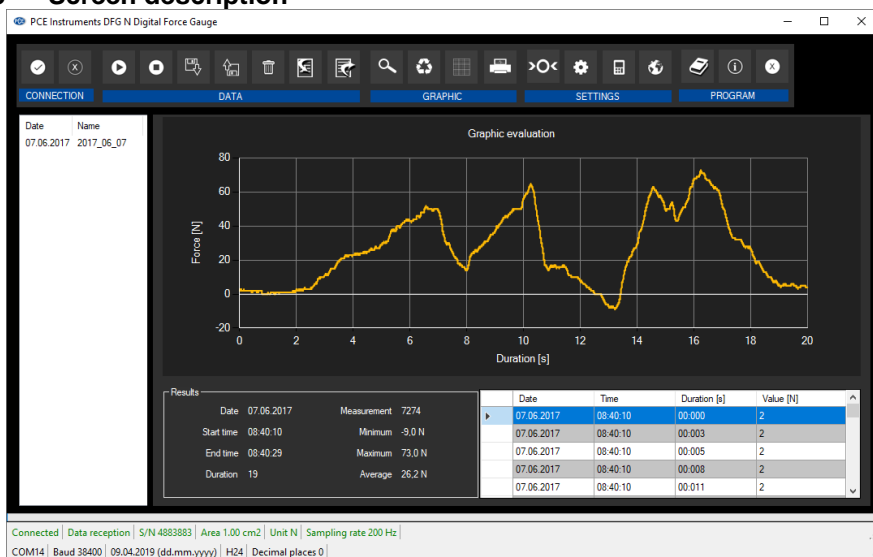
Screen description

PCE Instruments DFG N Digital Force Gauge

CONNECTION DATA GRAPHIC SETTINGS PROGRAM

| Date | Name |
|---|---|
| 07.06.2017 | 2017_06_07 |

Graphic evaluation

Force [N]

80
60
40
20
0
-20

0 2 4 6 8 10 12 14 16 18 20

Duration [s]

Results

Date 07.06.2017
Start time 08:40:10
End time 08:40:29
Duration 19

Measurement 7274
Minimum -9,0 N
Maximum 73,0 N
Average 26,2 N

| Date | Time | Duration [s] | Value [N] |
|---|---|---|---|
| 07.06.2017 | 08:40:10 | 00:000 | 2 |
| 07.06.2017 | 08:40:10 | 00:003 | 2 |
| 07.06.2017 | 08:40:10 | 00:005 | 2 |
| 07.06.2017 | 08:40:10 | 00:008 | 2 |
| 07.06.2017 | 08:40:10 | 00:011 | 2 |

Connected | Data reception | S/N 4883883 | Area 1.00 cm2 | Unit N | Sampling rate 200 Hz
COM14 | Baud 38400 | 09.04.2019 (dd.mm.yyyy) | H24 | Decimal places 0